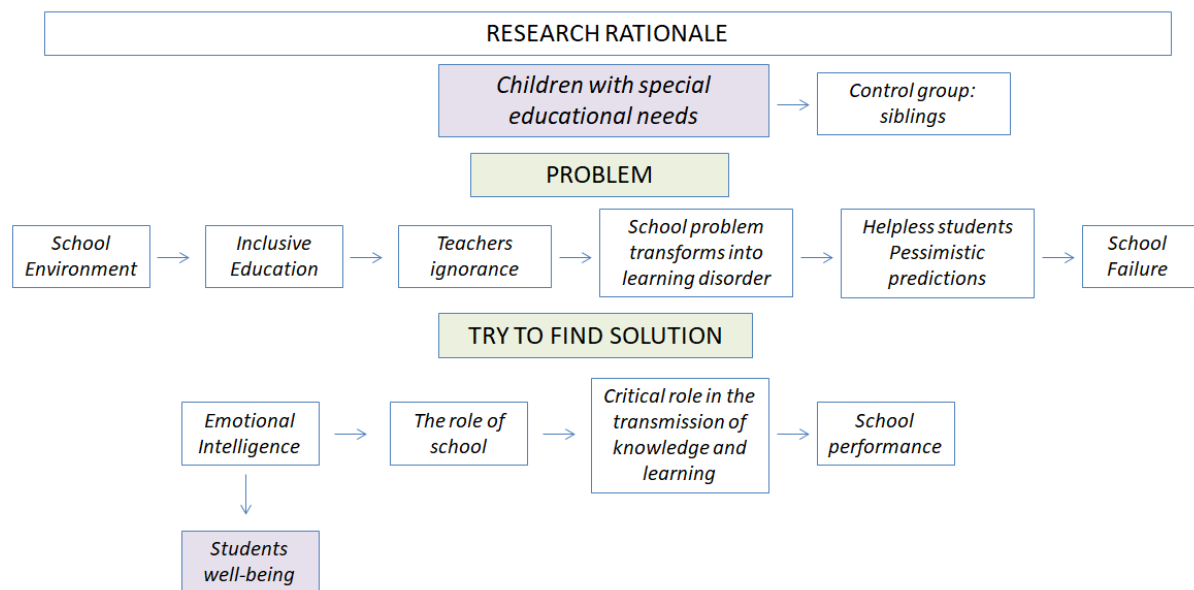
RESEARCH RATIONALE

Children with special educational needs

Control group: siblings

PROBLEM

School Environment

Inclusive Education

Teachers ignorance

School problem transforms into learning disorder

Helpless students Pessimistic predictions

School Failure

TRY TO FIND SOLUTION

Emotional Intelligence

The role of school

Critical role in the transmission of knowledge and learning

School performance

Students well-being